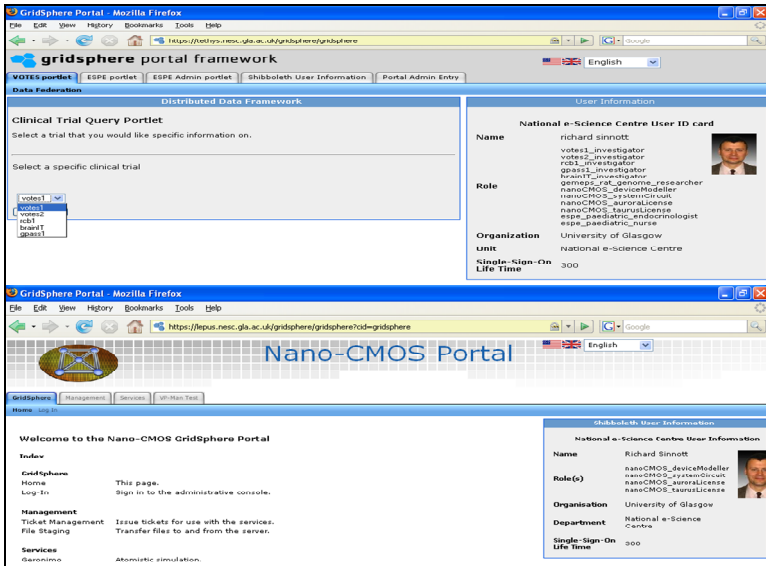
GridSphere Portal - Mozilla Firefox

File Edit View History Bookmarks Tools Help

https://tethys.nesc.gla.ac.uk/gridsphere/gridsphere

Google

gridsphere portal framework

English

VOTES portlet | ESPE portlet | ESPE Admin portlet | Shibboleth User Information | Portal Admin Entry

Data Federation

Distributed Data Framework

Clinical Trial Query Portlet

Select a trial that you would like specific information on.

Select a specific clinical trial

votes1
votes1
votes2
rcb1
brainIT
gpass1

User Information

National e-Science Centre User ID card

| | |
|---|---|
| Name | richard sinnott |
| Role | votes1_investigator<br>votes2_investigator<br>rcb1_investigator<br>gpass1_investigator<br>brainIT_investigator<br>gemeps_rat_genome_researcher<br>nanoCMOS_deviceModeller<br>nanoCMOS_systemCircuit<br>nanoCMOS_auroraLicense<br>nanoCMOS_taurusLicense<br>espe_paediatric_endocrinologist<br>espe_paediatric_nurse |
| Organization | University of Glasgow |
| Unit | National e-Science Centre |
| Single-Sign-On Life Time | 300 |

GridSphere Portal - Mozilla Firefox

File Edit View History Bookmarks Tools Help

https://lepus.nesc.gla.ac.uk/gridsphere/gridsphere?cid=gridsphere

Google

Nano-CMOS Portal

English

GridSphere | Management | Services | VP-Man Test

Home Log In

Welcome to the Nano-CMOS GridSphere Portal

Index

GridSphere
Home This page.
Log-In Sign in to the administrative console.

Management
Ticket Management Issue tickets for use with the services.
File Staging Transfer files to and from the server.

Services
Geronimo Atomistic simulation.

Shibboleth User Information

National e-Science Centre User Information

| | |
|---|---|
| Name | Richard Sinnott |
| Role(s) | nanoCMOS_deviceModeller<br>nanoCMOS_systemCircuit<br>nanoCMOS_auroraLicense<br>nanoCMOS_taurusLicense |
| Organisation | University of Glasgow |
| Department | National e-Science Centre |
| Single-Sign-On Life Time | 300 |